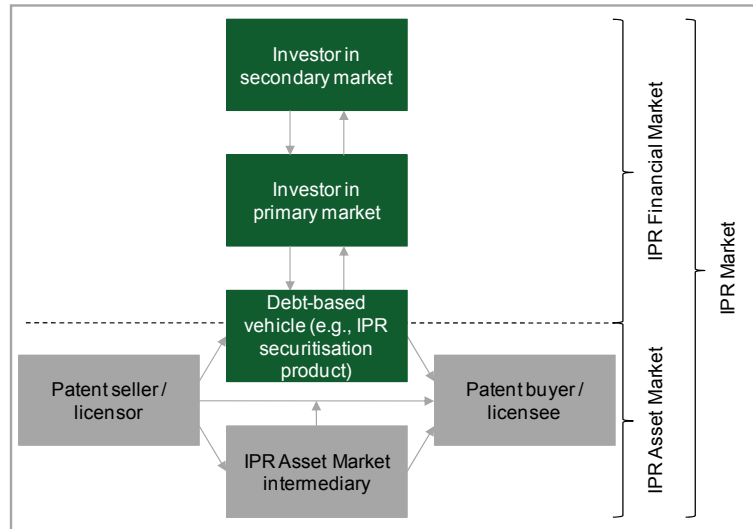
Investor in secondary market

Investor in primary market

Debt-based vehicle (e.g., IPR securitisation product)

Patent seller / licensor

Patent buyer / licensee

IPR Asset Market intermediary

IPR Financial Market

IPR Asset Market

IPR Market